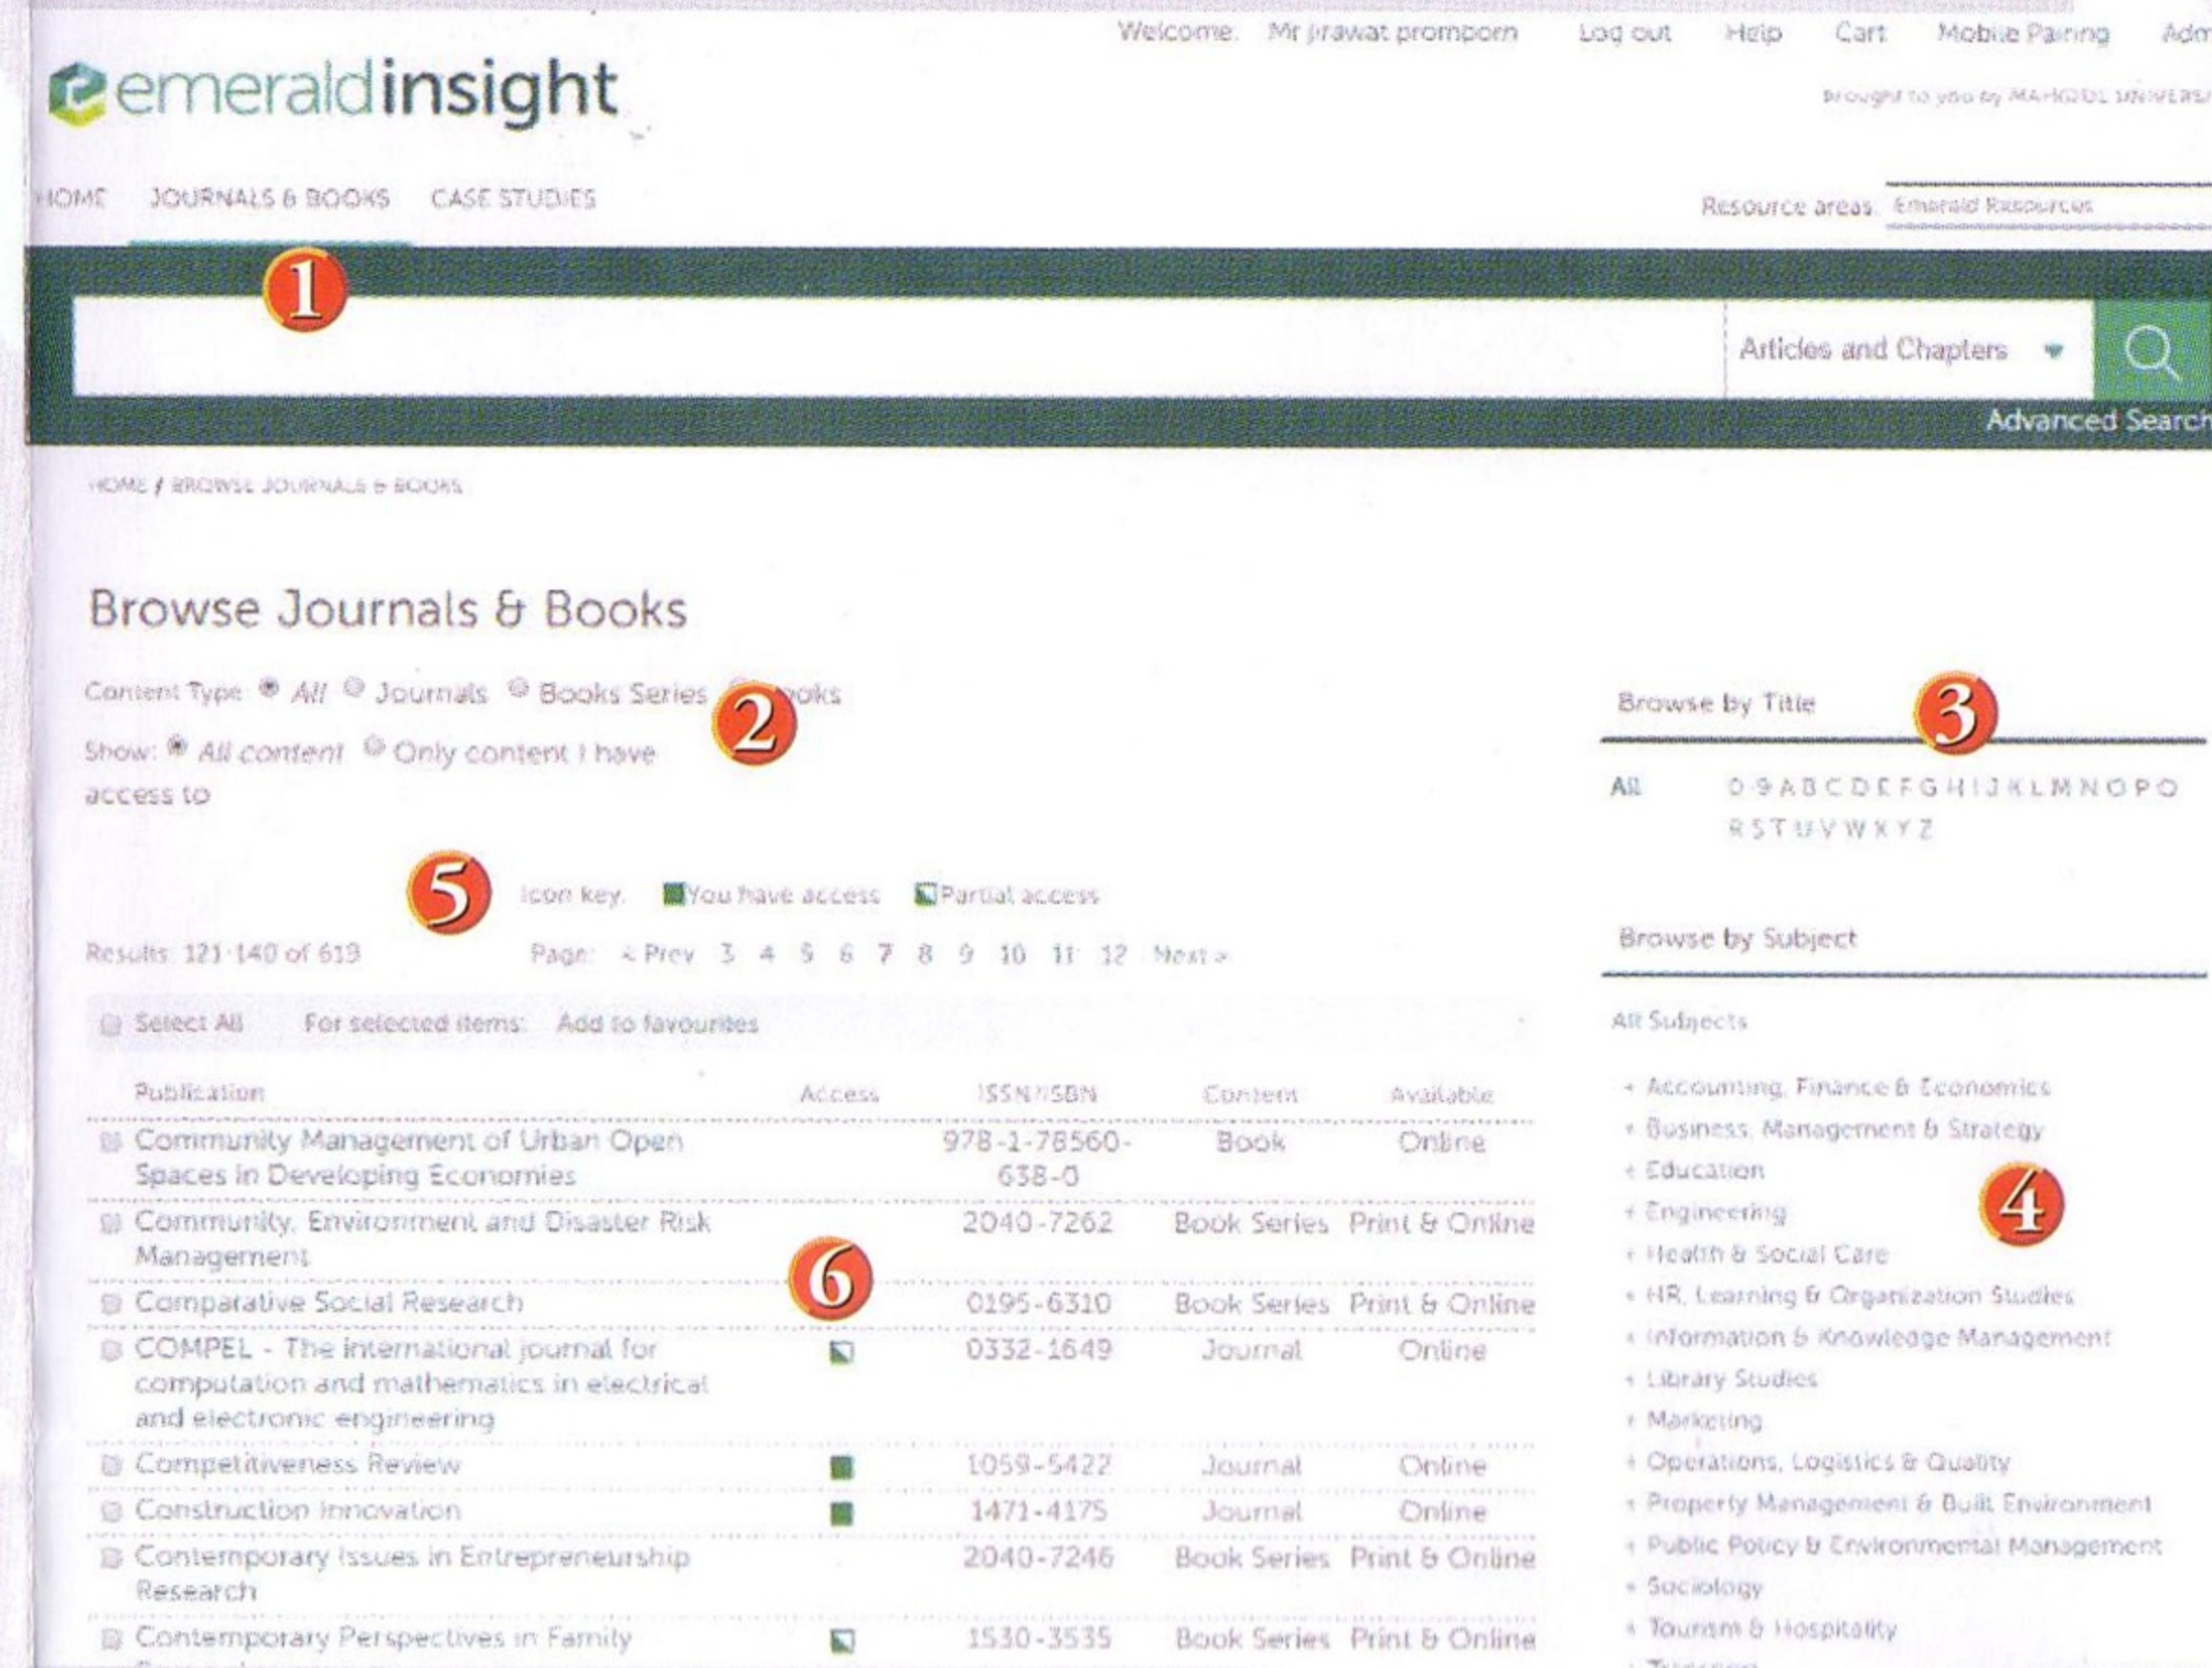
Welcome. Mr jirawat prompom Log out Help Cart Mobile Pairing Adm

emeraldinsight

Brought to you by MAHIDOL UNIVERS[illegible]

HOME JOURNALS & BOOKS CASE STUDIES

Resource areas: Emerald Resources

1

Articles and Chapters

Advanced Search

HOME / BROWSE JOURNALS & BOOKS

Browse Journals & Books

Content Type: All Journals Books Series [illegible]ooks

2

Show: All content Only content I have access to

5

Icon key: You have access Partial access

Results: 121-140 of 619

Page: < Prev 3 4 5 6 7 8 9 10 11 12 Next >

Select All For selected items: Add to favourites

| Publication | Access | ISSN/ISBN | Content | Available |
|---|---|---|---|---|
| Community Management of Urban Open Spaces in Developing Economies | | 978-1-78560-638-0 | Book | Online |
| Community, Environment and Disaster Risk Management | | 2040-7262 | Book Series | Print & Online |
| Comparative Social Research | | 0195-6310 | Book Series | Print & Online |
| COMPEL - The international journal for computation and mathematics in electrical and electronic engineering | | 0332-1649 | Journal | Online |
| Competitiveness Review | | 1059-5422 | Journal | Online |
| Construction Innovation | | 1471-4175 | Journal | Online |
| Contemporary Issues in Entrepreneurship Research | | 2040-7246 | Book Series | Print & Online |
| Contemporary Perspectives in Family | | 1530-3535 | Book Series | Print & Online |

6

Browse by Title

3

All 0-9 A B C D E F G H I J K L M N O P Q R S T U V W X Y Z

Browse by Subject

All Subjects

+ Accounting, Finance & Economics
+ Business, Management & Strategy
+ Education
+ Engineering
+ Health & Social Care
+ HR, Learning & Organization Studies
+ Information & Knowledge Management
+ Library Studies
+ Marketing
+ Operations, Logistics & Quality
+ Property Management & Built Environment
+ Public Policy & Environmental Management
+ Sociology
+ Tourism & Hospitality

4